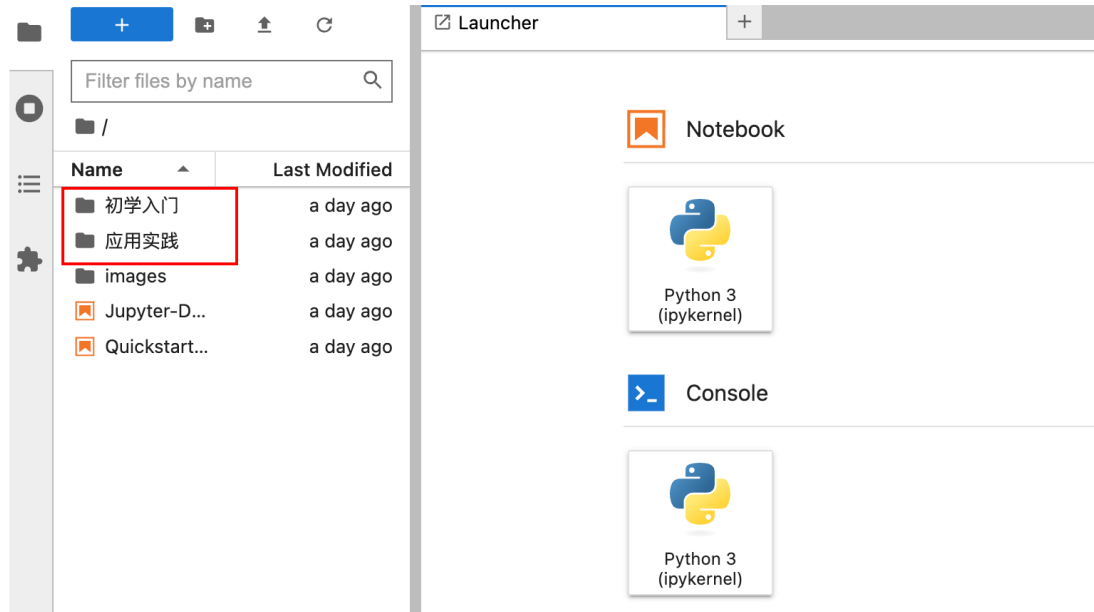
+

Filter files by name

/

| Name | Last Modified |
|---|---|
| 初学入门 | a day ago |
| 应用实践 | a day ago |
| images | a day ago |
| Jupyter-D... | a day ago |
| Quickstart... | a day ago |

Launcher

+

Notebook

Python 3 (ipykernel)

Console

Python 3 (ipykernel)